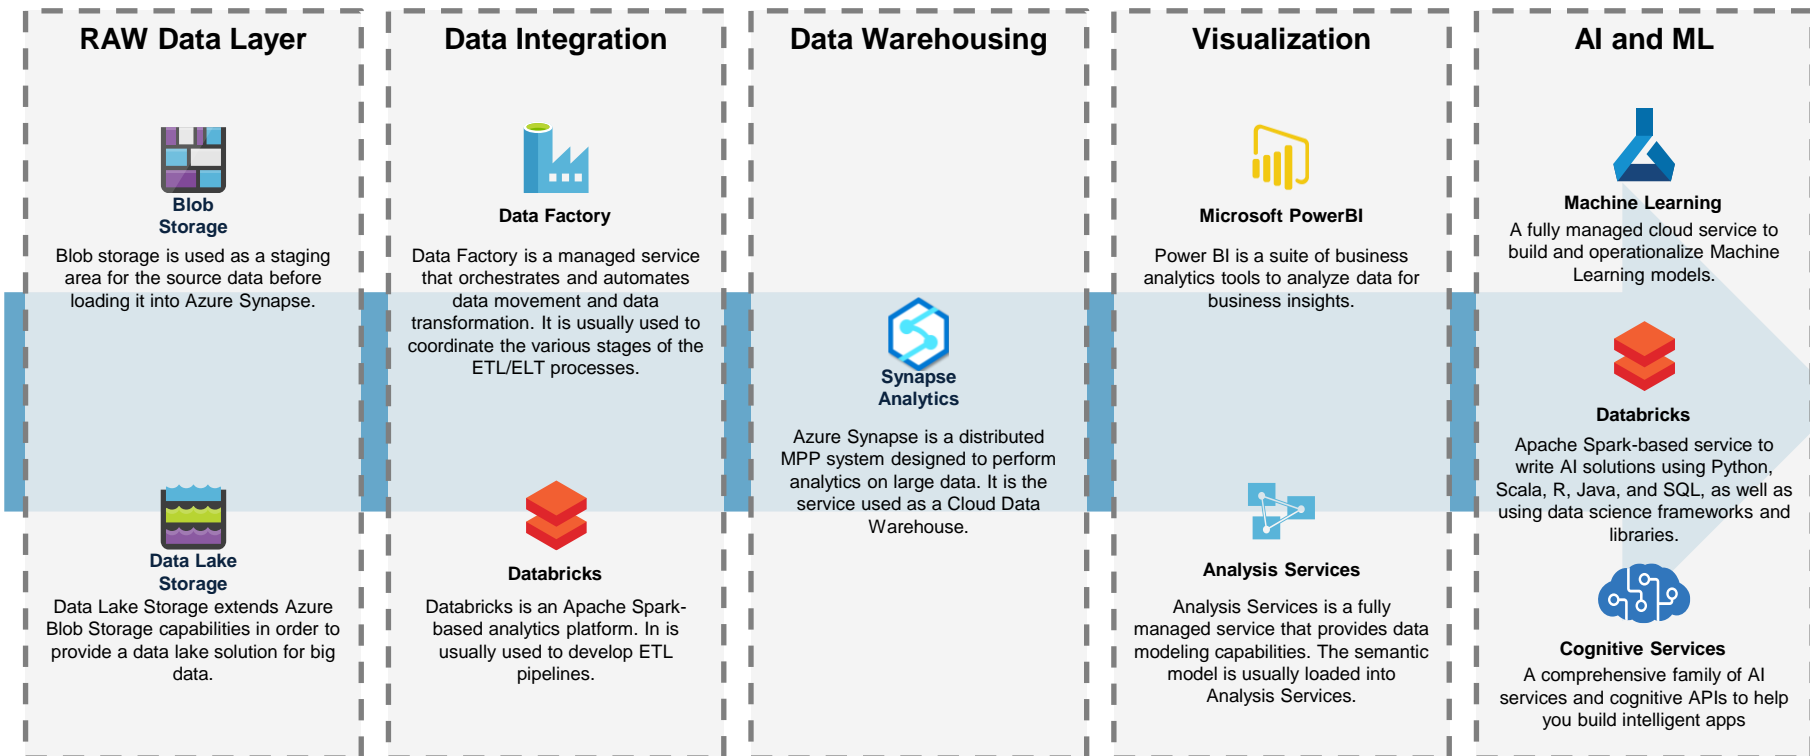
RAW Data Layer

Blob Storage

Blob storage is used as a staging area for the source data before loading it into Azure Synapse.

Data Lake Storage

Data Lake Storage extends Azure Blob Storage capabilities in order to provide a data lake solution for big data.

Data Integration

Data Factory

Data Factory is a managed service that orchestrates and automates data movement and data transformation. It is usually used to coordinate the various stages of the ETL/ELT processes.

Databricks

Databricks is an Apache Spark-based analytics platform. In is usually used to develop ETL pipelines.

Data Warehousing

Synapse Analytics

Azure Synapse is a distributed MPP system designed to perform analytics on large data. It is the service used as a Cloud Data Warehouse.

Visualization

Microsoft PowerBI

Power BI is a suite of business analytics tools to analyze data for business insights.

Analysis Services

Analysis Services is a fully managed service that provides data modeling capabilities. The semantic model is usually loaded into Analysis Services.

AI and ML

Machine Learning

A fully managed cloud service to build and operationalize Machine Learning models.

Databricks

Apache Spark-based service to write AI solutions using Python, Scala, R, Java, and SQL, as well as using data science frameworks and libraries.

Cognitive Services

A comprehensive family of AI services and cognitive APIs to help you build intelligent apps